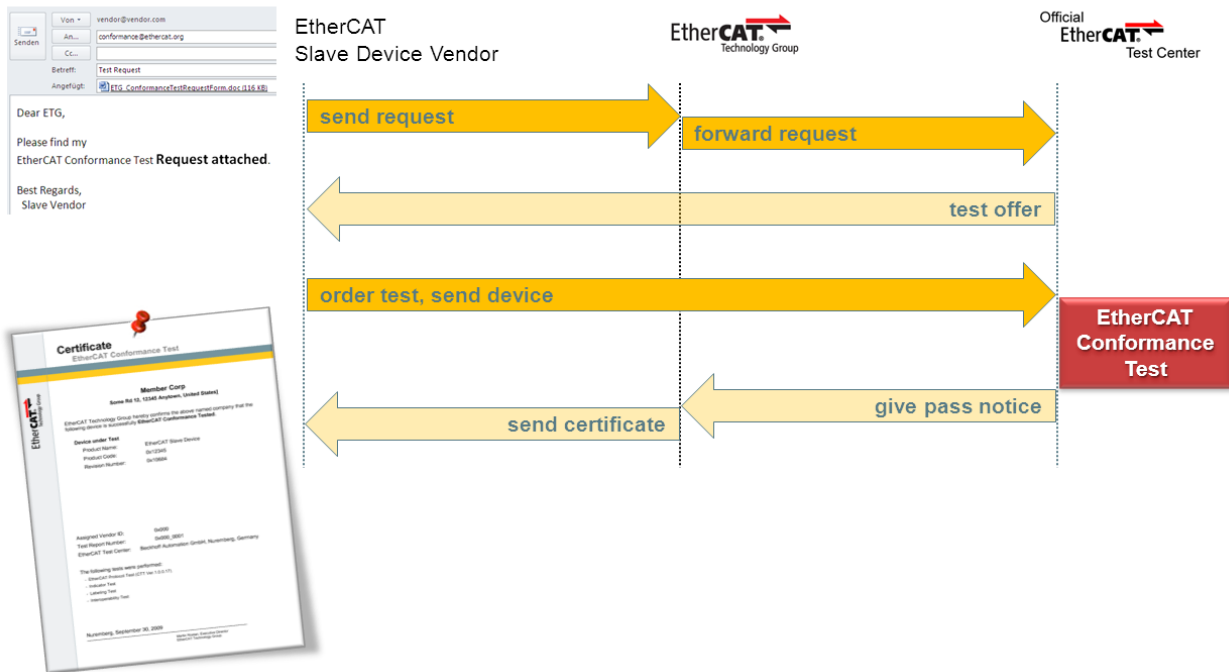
Senden
Von ▾ vendor@vendor.com
An... conformance@ethercat.org
Cc...
Betreff: Test Request
Angefügt: ETG_ConformanceTestRequestForm.doc (116 KB)

Dear ETG,

Please find my EtherCAT Conformance Test **Request attached**.

Best Regards,
Slave Vendor

EtherCAT
Slave Device Vendor

EtherCAT. Technology Group

Official
EtherCAT. Test Center

send request

forward request

test offer

order test, send device

EtherCAT Conformance Test

give pass notice

send certificate

Certificate
EtherCAT Conformance Test

EtherCAT Technology Group

Member Corp
Some Rd 12, 12345 Anytown, United States

EtherCAT Technology Group hereby confirms the above named company that the following device is successfully EtherCAT Conformance Tested.

Device under Test
Product Name: EtherCAT Slave Device
Product Code: 0x12345
Revision Number: 0x10604

Assigned Vendor ID: 0x000
Test Report Number: 0x000_0001
EtherCAT Test Center: Beckhoff Automation GmbH, Nuremberg, Germany

The following tests were performed:
- EtherCAT Protocol Test (CTT Ver 1.0.0.17)
- Indicator Test
- Labeling Test
- Interoperability Test

Nuremberg, September 30, 2009

Martin Rostan, Executive Director
EtherCAT Technology Group